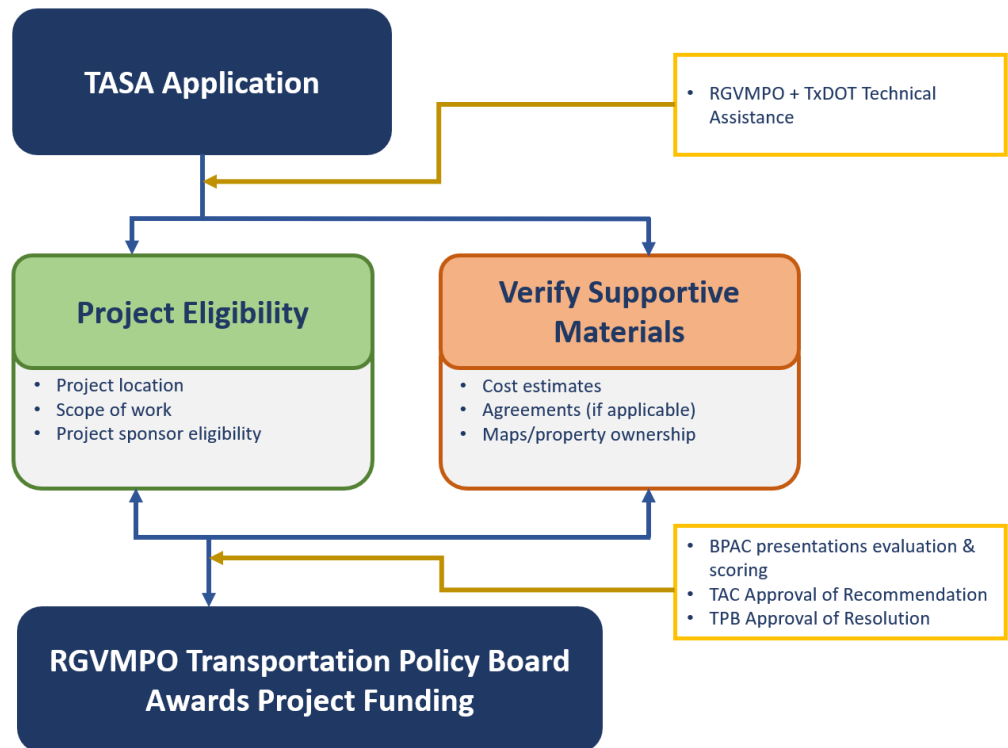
TASA Application

• RGVMPO + TxDOT Technical Assistance

Project Eligibility

• Project location
• Scope of work
• Project sponsor eligibility

Verify Supportive Materials

• Cost estimates
• Agreements (if applicable)
• Maps/property ownership

• BPAC presentations evaluation & scoring
• TAC Approval of Recommendation
• TPB Approval of Resolution

RGVMPO Transportation Policy Board Awards Project Funding